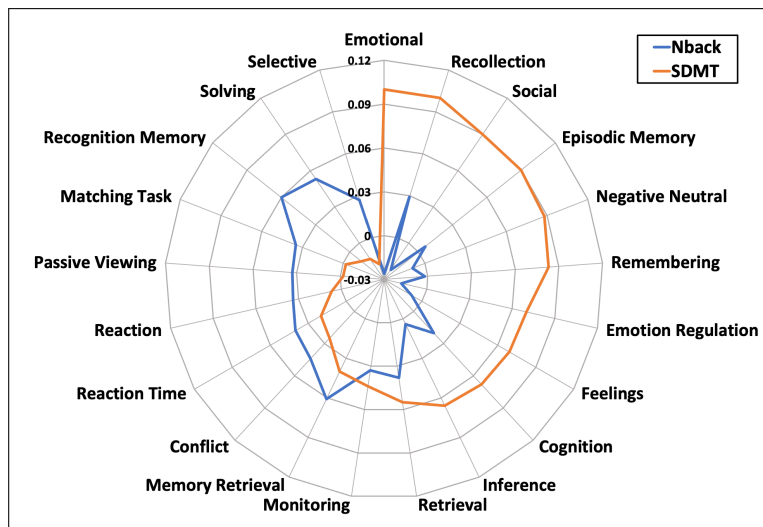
Nback
SDMT

Emotional
Recollection
Social
Episodic Memory
Negative Neutral
Remembering
Emotion Regulation
Feelings
Cognition
Inference
Retrieval
Monitoring
Memory Retrieval
Conflict
Reaction Time
Reaction
Passive Viewing
Matching Task
Recognition Memory
Solving
Selective

0.12
0.09
0.06
0.03
0
-0.03